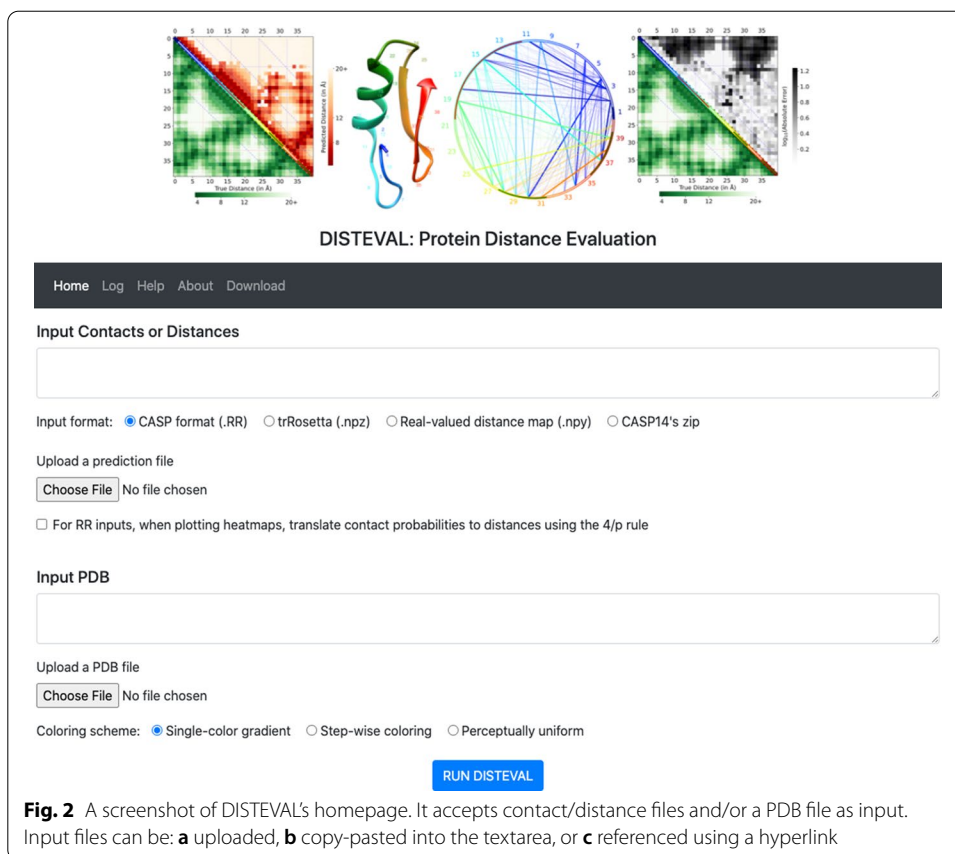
0 5 10 15 20 25 30 35

0
5
10
15
20
25
30
35

0 5 10 15 20 25 30 35
True Distance (in Å)

4 8 12 20+

20+
12
8
Predicted Distance (in Å)

13 11 9 7 5 3 1 15 17 19 21 23 25 27 29 31 33 35 37 39

0 5 10 15 20 25 30 35

0
5
10
15
20
25
30
35

0 5 10 15 20 25 30 35
True Distance (in Å)

4 8 12 20+

1.2
1.0
0.8
0.6
0.4
0.2
$\log_{10}$(Absolute Error)

DISTEVAL: Protein Distance Evaluation

Home Log Help About Download

Input Contacts or Distances

Input format: CASP format (.RR) trRosetta (.npz) Real-valued distance map (.npy) CASP14's zip

Upload a prediction file

Choose File No file chosen

For RR inputs, when plotting heatmaps, translate contact probabilities to distances using the 4/p rule

Input PDB

Upload a PDB file

Choose File No file chosen

Coloring scheme: Single-color gradient Step-wise coloring Perceptually uniform

RUN DISTEVAL

**Fig. 2** A screenshot of DISTEVAL's homepage. It accepts contact/distance files and/or a PDB file as input. Input files can be: **a** uploaded, **b** copy-pasted into the textarea, or **c** referenced using a hyperlink